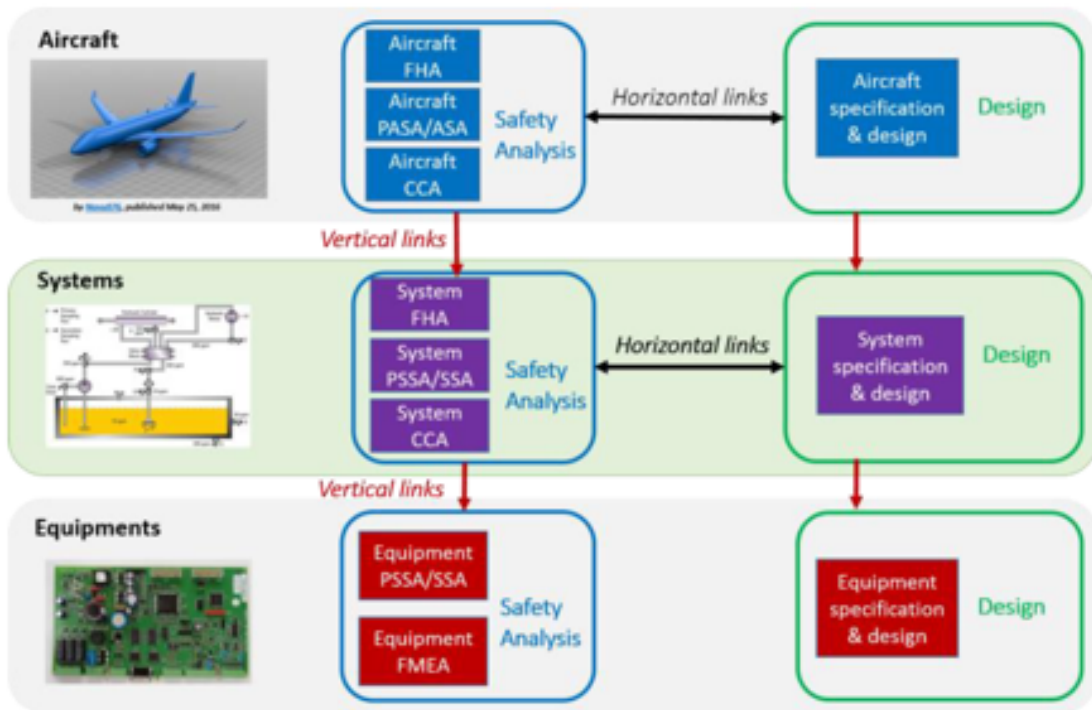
Aircraft

by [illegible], published May 25, 2016

Aircraft FHA

Aircraft PASA/ASA

Aircraft CCA

Safety Analysis

Horizontal links

Aircraft specification & design

Design

Vertical links

Systems

System FHA

System PSSA/SSA

System CCA

Safety Analysis

Horizontal links

System specification & design

Design

Vertical links

Equipments

Equipment PSSA/SSA

Equipment FMEA

Safety Analysis

Equipment specification & design

Design